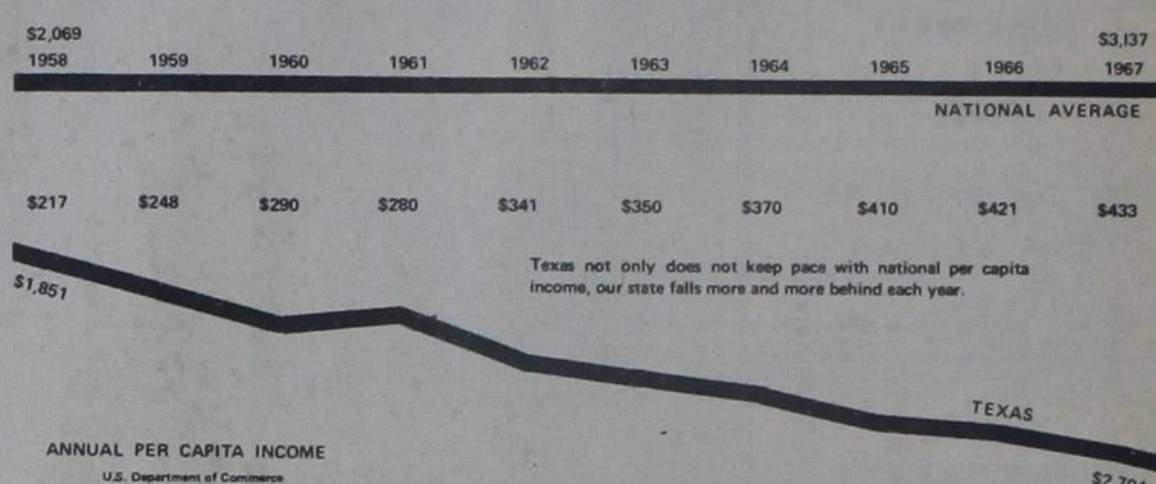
$2,069
1958 1959 1960 1961 1962 1963 1964 1965 1966 1967
$3,137

NATIONAL AVERAGE

$217 $248 $290 $280 $341 $350 $370 $410 $421 $433

$1,851

Texas not only does not keep pace with national per capita income, our state falls more and more behind each year.

TEXAS

ANNUAL PER CAPITA INCOME
U.S. Department of Commerce

$2,70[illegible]